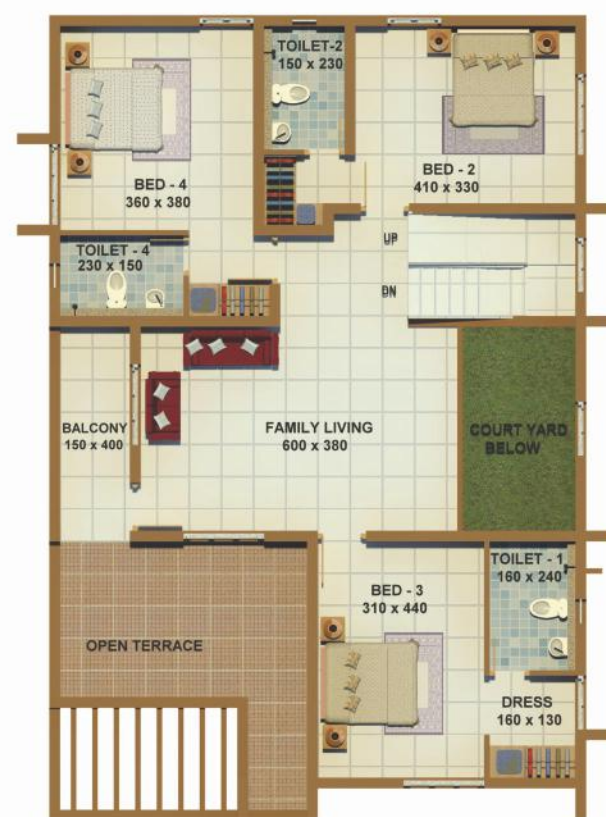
TOILET-2
150 x 230

BED - 4
360 x 380

BED - 2
410 x 330

TOILET - 4
230 x 150

UP

DN

BALCONY
150 x 400

FAMILY LIVING
600 x 380

COURT YARD
BELOW

TOILET - 1
160 x 240

BED - 3
310 x 440

OPEN TERRACE

DRESS
160 x 130